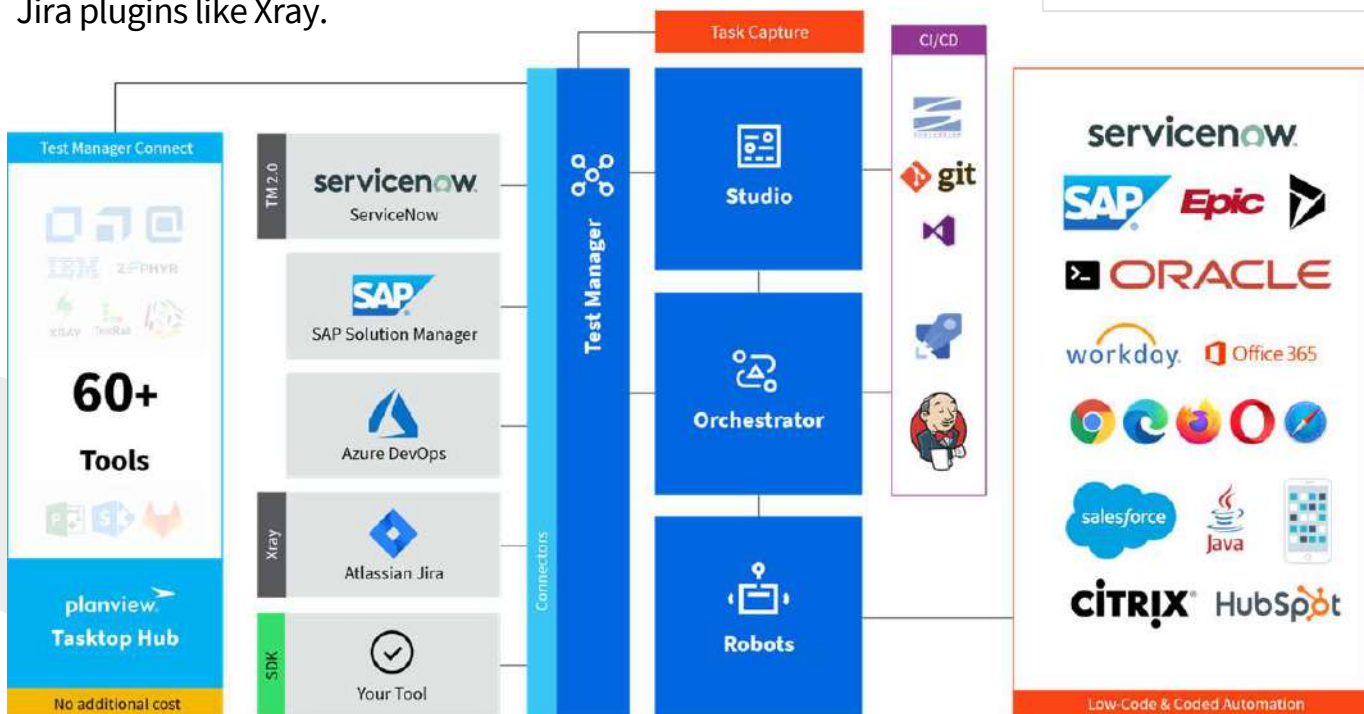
Jira plugins like Xray.

Test Manager Connect

IBM ZEPHYR

XRAY TestRail

60+

Tools

planview

Tasktop Hub

No additional cost

TM 2.0

servicenow

ServiceNow

SAP

SAP Solution Manager

Azure DevOps

Xray

Atlassian Jira

SDK

Your Tool

Connectors

Test Manager

Task Capture

Studio

Orchestrator

Robots

CI/CD

git

servicenow

SAP

Epic

ORACLE

workday

Office 365

salesforce

Java

CITRIX

HubSpot

Low-Code & Coded Automation